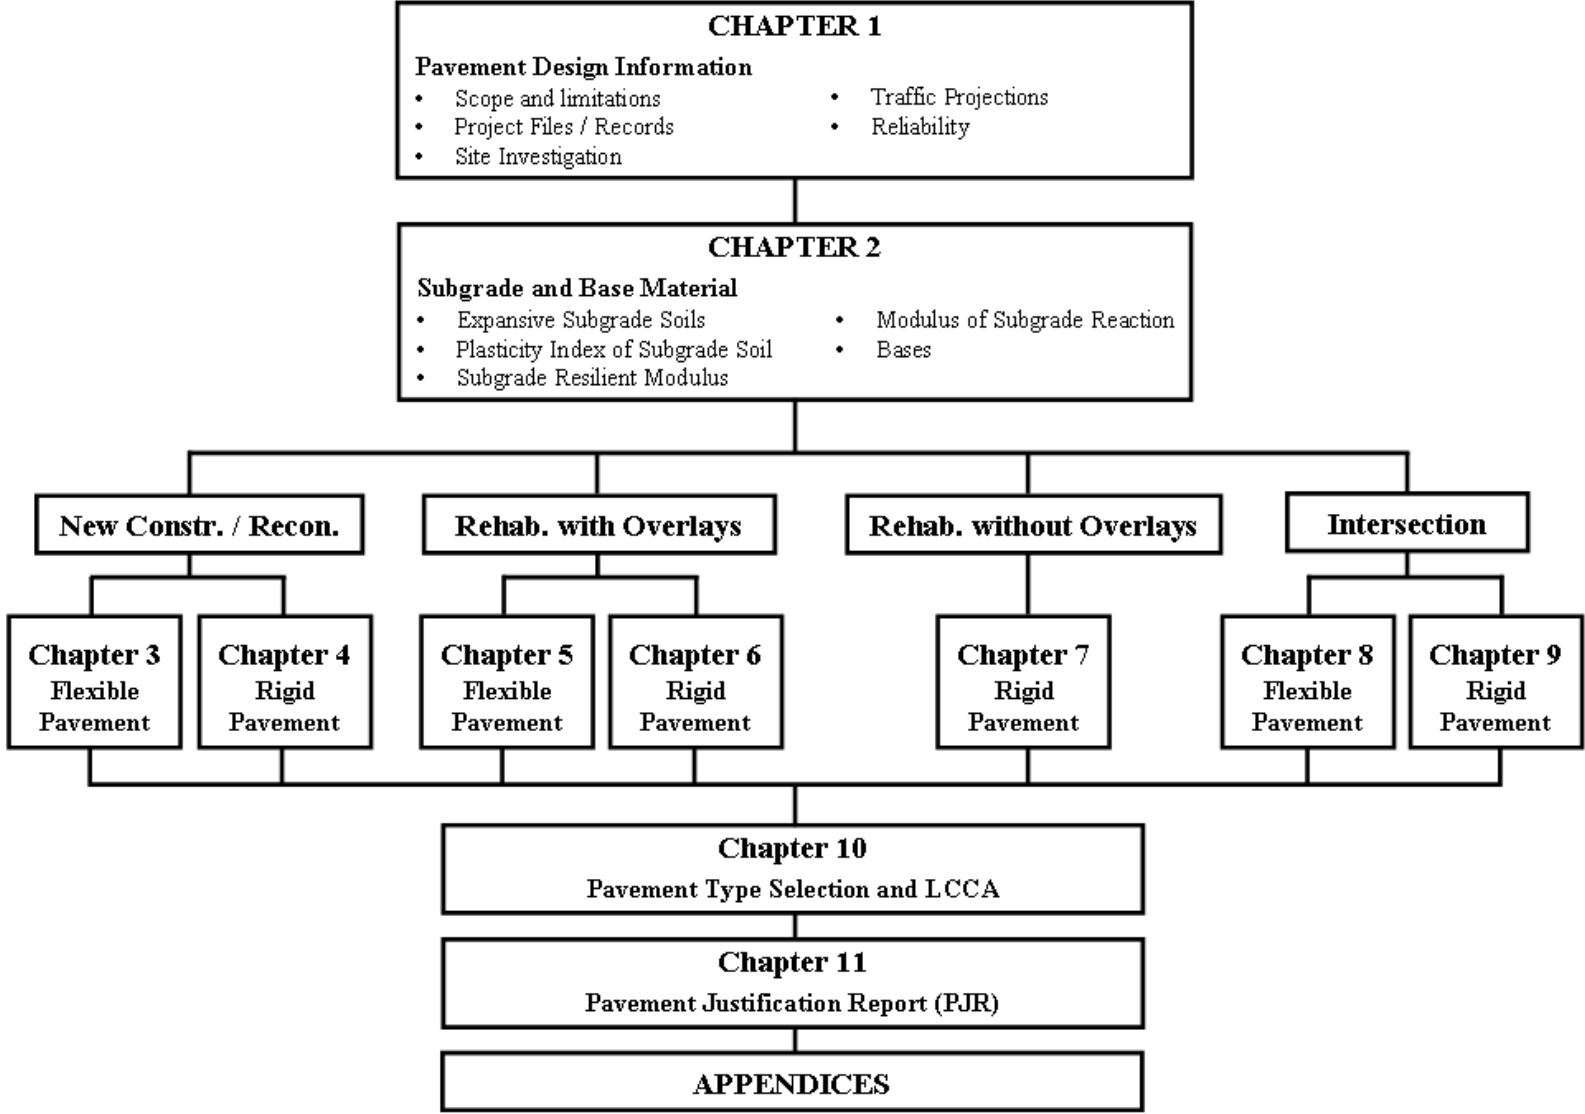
CHAPTER 1

Pavement Design Information
- Scope and limitations
- Project Files / Records
- Site Investigation
- Traffic Projections
- Reliability

CHAPTER 2

Subgrade and Base Material
- Expansive Subgrade Soils
- Plasticity Index of Subgrade Soil
- Subgrade Resilient Modulus
- Modulus of Subgrade Reaction
- Bases

New Constr. / Recon.

Rehab. with Overlays

Rehab. without Overlays

Intersection

Chapter 3
Flexible Pavement

Chapter 4
Rigid Pavement

Chapter 5
Flexible Pavement

Chapter 6
Rigid Pavement

Chapter 7
Rigid Pavement

Chapter 8
Flexible Pavement

Chapter 9
Rigid Pavement

Chapter 10
Pavement Type Selection and LCCA

Chapter 11
Pavement Justification Report (PJR)

APPENDICES